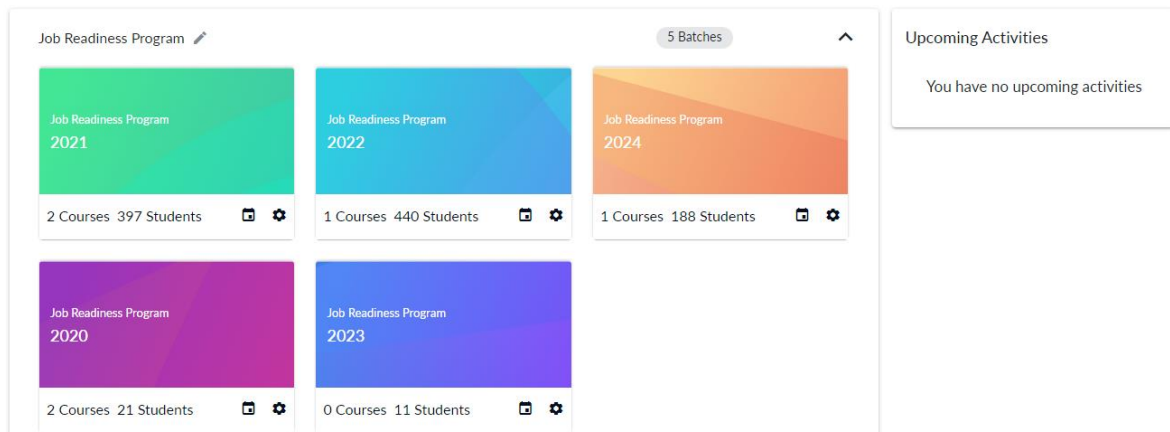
Job Readiness Program

5 Batches

Job Readiness Program
2021

2 Courses 397 Students

Job Readiness Program
2022

1 Courses 440 Students

Job Readiness Program
2024

1 Courses 188 Students

Job Readiness Program
2020

2 Courses 21 Students

Job Readiness Program
2023

0 Courses 11 Students

Upcoming Activities

You have no upcoming activities